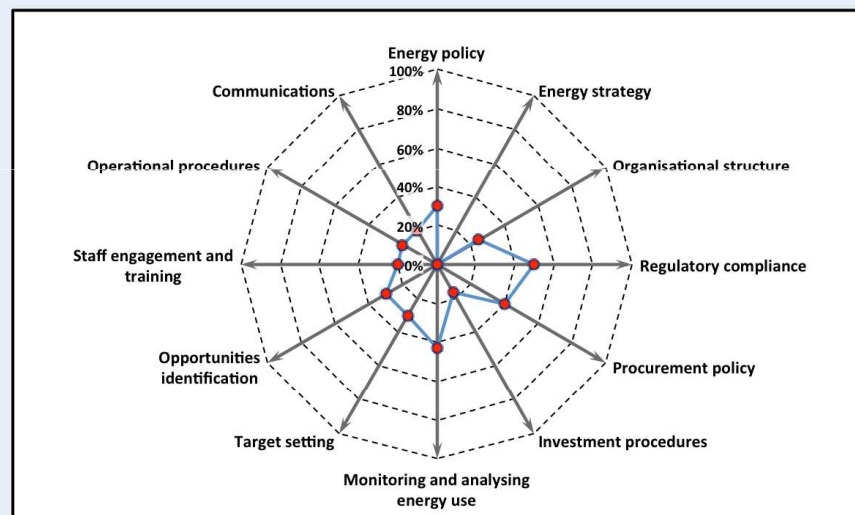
Energy policy
100%
80%
60%
40%
20%
0%
Energy strategy
Organisational structure
Regulatory compliance
Procurement policy
Investment procedures
Monitoring and analysing energy use
Target setting
Opportunities identification
Staff engagement and training
Operational procedures
Communications